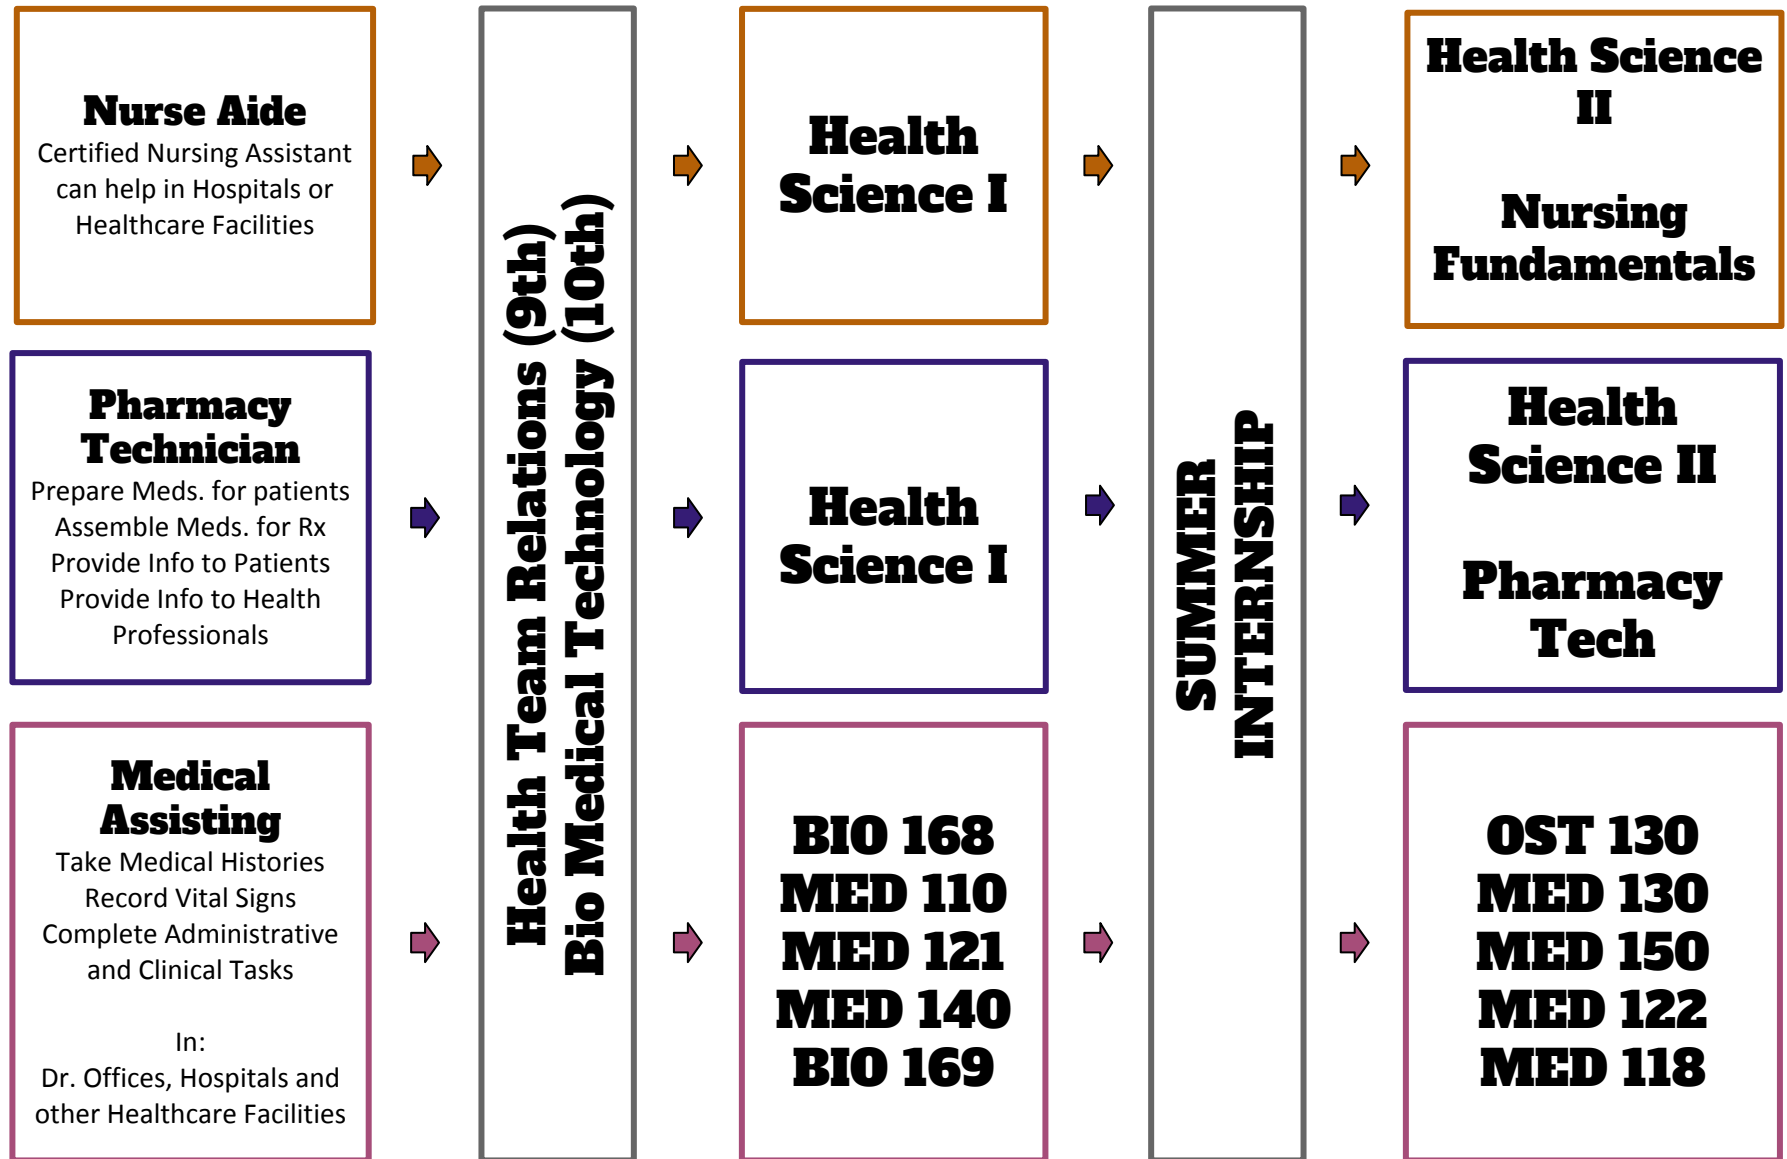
Nurse Aide
Certified Nursing Assistant can help in Hospitals or Healthcare Facilities

Pharmacy Technician
Prepare Meds. for patients
Assemble Meds. for Rx
Provide Info to Patients
Provide Info to Health Professionals

Medical Assisting
Take Medical Histories
Record Vital Signs
Complete Administrative and Clinical Tasks

In:
Dr. Offices, Hospitals and other Healthcare Facilities

Health Team Relations (9th)
Bio Medical Technology (10th)

Health Science I

Health Science I

BIO 168
MED 110
MED 121
MED 140
BIO 169

SUMMER INTERNSHIP

Health Science II

Nursing Fundamentals

Health Science II

Pharmacy Tech

OST 130
MED 130
MED 150
MED 122
MED 118